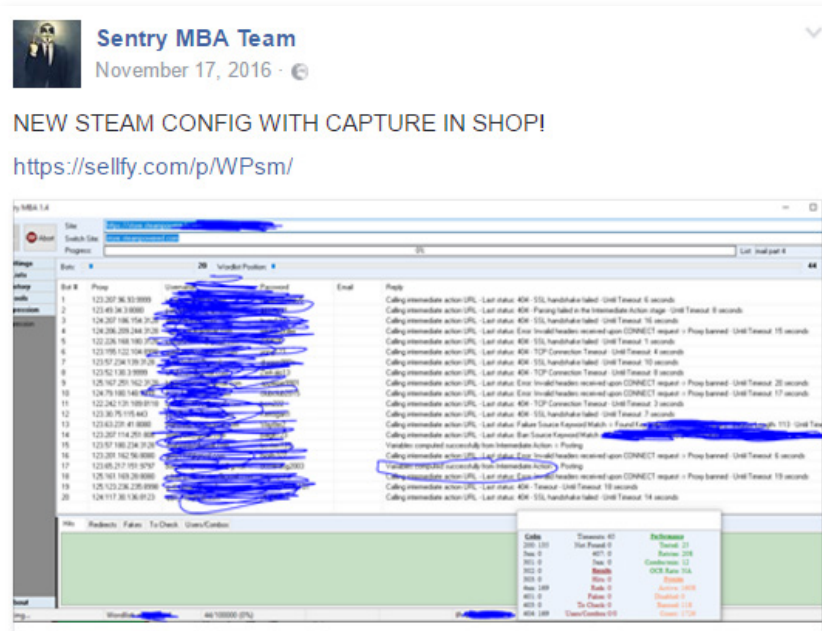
Sentry MBA Team
November 17, 2016 ·

NEW STEAM CONFIG WITH CAPTURE IN SHOP!

https://sellfy.com/p/WPsm/

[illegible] MBA 1.4

Site
Switch Site
Progress
0%
List: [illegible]

Bots 20 Wordlist Position 44

| Bot # | Proxy | Username | Password | Email | Reply |
|---|---|---|---|---|---|
| 1 | 123.207.96.93:9999 | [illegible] | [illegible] | | Calling intermediate action URL - Last status: 404 - SSL handshake failed - Until Timeout: 6 seconds |
| 2 | 123.49.34.3:8080 | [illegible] | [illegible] | | Calling intermediate action URL - Last status: 404 - Parsing failed in the Intermediate Action stage - Until Timeout: 8 seconds |
| 3 | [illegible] | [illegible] | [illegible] | | Calling intermediate action URL - Last status: 404 - SSL handshake failed - Until Timeout: 16 seconds |
| 4 | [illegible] | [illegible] | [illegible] | | Calling intermediate action URL - Last status: Error: Invalid headers received upon CONNECT request -> Proxy banned - Until Timeout: 15 seconds |
| 5 | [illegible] | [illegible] | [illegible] | | Calling intermediate action URL - Last status: 404 - SSL handshake failed - Until Timeout: 1 seconds |
| 6 | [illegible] | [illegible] | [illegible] | | Calling intermediate action URL - Last status: 404 - TCP Connection Timeout - Until Timeout: 4 seconds |
| 7 | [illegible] | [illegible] | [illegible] | | Calling intermediate action URL - Last status: 404 - SSL handshake failed - Until Timeout: 10 seconds |
| 8 | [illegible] | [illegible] | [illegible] | | Calling intermediate action URL - Last status: 404 - TCP Connection Timeout - Until Timeout: 8 seconds |
| 9 | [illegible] | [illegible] | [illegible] | | Calling intermediate action URL - Last status: Error: Invalid headers received upon CONNECT request -> Proxy banned - Until Timeout: 20 seconds |
| 10 | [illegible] | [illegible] | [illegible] | | Calling intermediate action URL - Last status: Error: Invalid headers received upon CONNECT request -> Proxy banned - Until Timeout: 17 seconds |
| 11 | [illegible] | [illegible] | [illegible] | | Calling intermediate action URL - Last status: 404 - TCP Connection Timeout - Until Timeout: 3 seconds |
| 12 | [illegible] | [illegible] | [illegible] | | Calling intermediate action URL - Last status: 404 - SSL handshake failed - Until Timeout: 7 seconds |
| 13 | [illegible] | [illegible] | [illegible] | | Calling intermediate action URL - Last status: Failure Source Keyword Match -> Found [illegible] |
| 14 | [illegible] | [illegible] | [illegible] | | Calling intermediate action URL - Last status: Ban Source Keyword Match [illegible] |
| 15 | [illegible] | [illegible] | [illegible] | | Variables computed successfully from Intermediate Action -> Posting |
| 16 | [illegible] | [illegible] | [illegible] | | Calling intermediate action URL - Last status: Error: Invalid headers received upon CONNECT request -> Proxy banned - Until Timeout: 6 seconds |
| 17 | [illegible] | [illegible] | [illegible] | | Variables computed successfully from Intermediate Action -> Posting |
| 18 | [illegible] | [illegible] | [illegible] | | Calling intermediate action URL - Last status: Error: Invalid headers received upon CONNECT request -> Proxy banned - Until Timeout: 19 seconds |
| 19 | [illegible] | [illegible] | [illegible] | | Calling intermediate action URL - Last status: 404 - Timeout - Until Timeout: 18 seconds |
| 20 | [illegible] | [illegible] | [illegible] | | Calling intermediate action URL - Last status: 404 - SSL handshake failed - Until Timeout: 14 seconds |

Hits Redirects Fakes To Check Users/Combos

Codes Timeouts: 40 Performance
200: 155 Not Found: 0 Threads: 25
Sent: 0 407: 0 Retries: 208
301: 0 Sent: 0 Combos/min: 12
302: 0 Results OCR Rate: NA
303: 0 Hits: 0 Proxies
4xx: 149 Fails: 0 Active: 1408
401: 0 Fakes: 0 Disabled: 0
403: 0 To Check: 0 Banned: 118
404: 149 Users/Combos: 0/0 Count: 1726

Wordlist 44/100000 (0%)